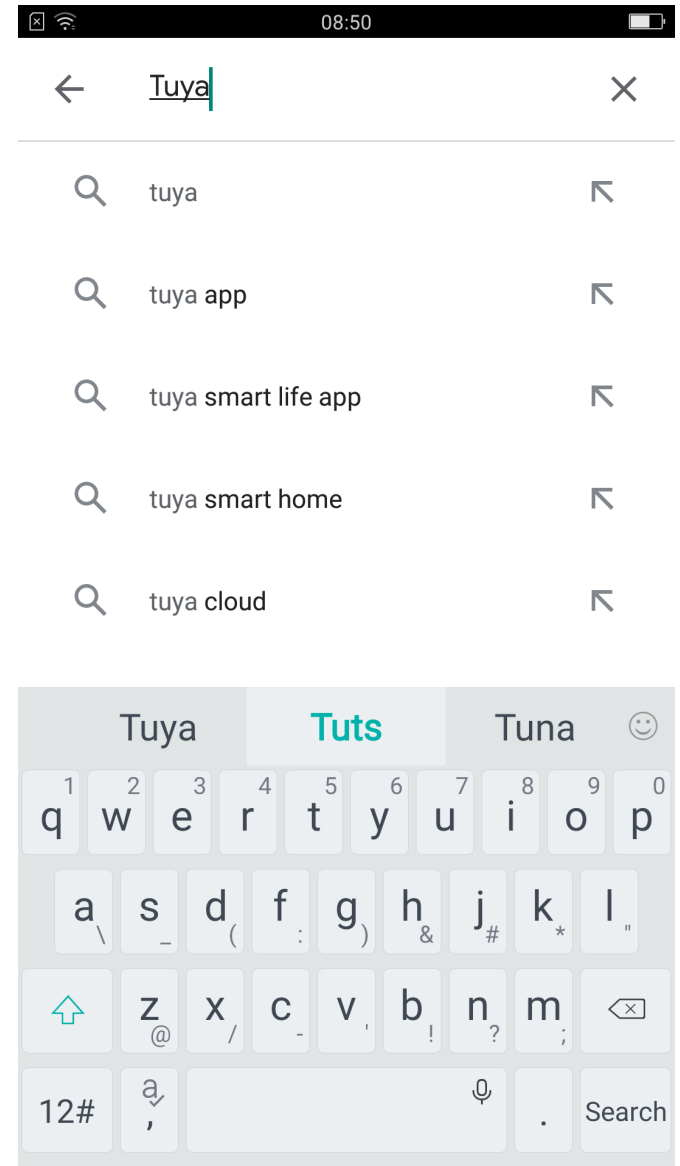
08:50

Tuya

tuya

tuya app

tuya smart life app

tuya smart home

tuya cloud

Tuya Tuts Tuna

1 q 2 w 3 e 4 r 5 t 6 y 7 u 8 i 9 o 0 p

a \ s _ d ( f : g ) h & j # k * l "

z @ x / c - v ' b ! n ? m ;

12# a , .

Search